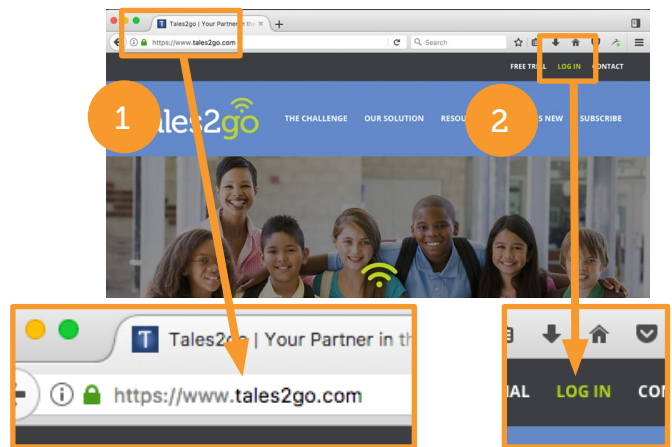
T Tales2go | Your Partner in th ×
https://www.tales2go.com
Search

FREE TRIAL LOG IN CONTACT

1

2

tales2go

THE CHALLENGE OUR SOLUTION RESOU S NEW SUBSCRIBE

T Tales2go | Your Partner in th

https://www.tales2go.com

IAL LOG IN CO